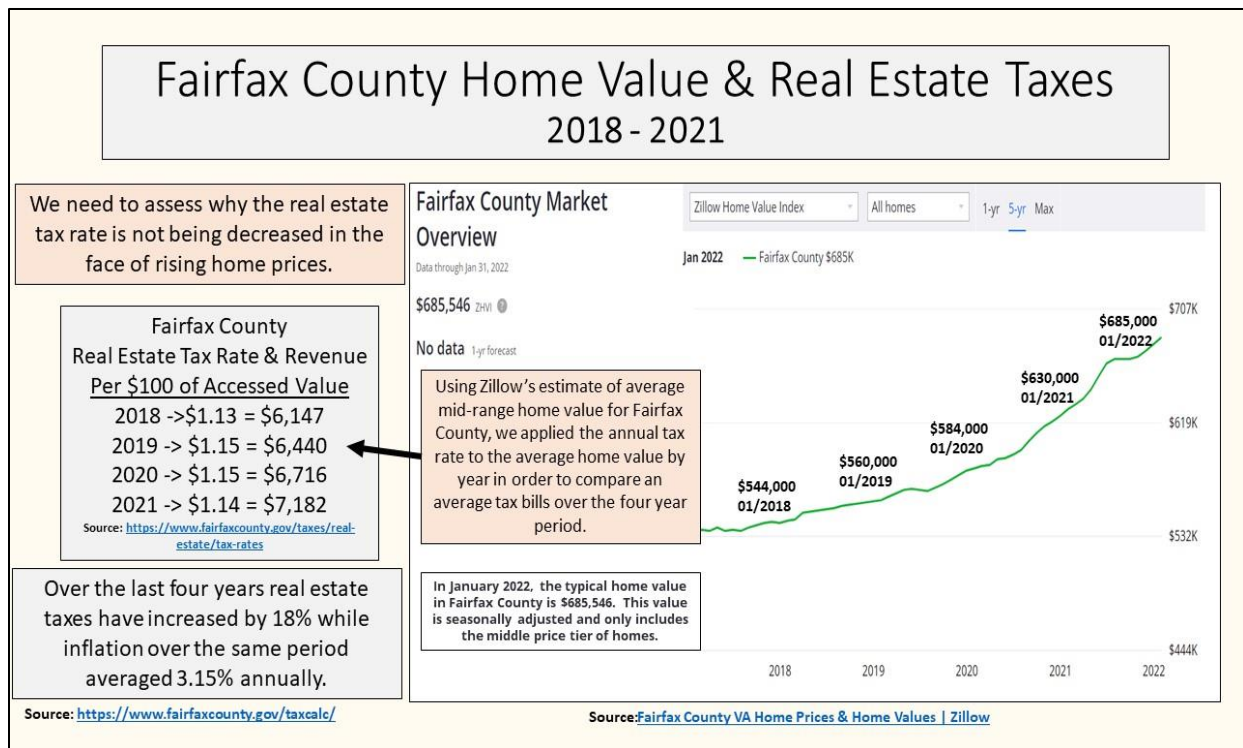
Fairfax County Home Value & Real Estate Taxes
2018 - 2021

We need to assess why the real estate tax rate is not being decreased in the face of rising home prices.

Fairfax County
Real Estate Tax Rate & Revenue
Per \$100 of Accessed Value
2018 ->\$1.13 = \$6,147
2019 -> \$1.15 = \$6,440
2020 -> \$1.15 = \$6,716
2021 -> \$1.14 = \$7,182
Source: https://www.fairfaxcounty.gov/taxes/real-estate/tax-rates

Over the last four years real estate taxes have increased by 18% while inflation over the same period averaged 3.15% annually.

Source: https://www.fairfaxcounty.gov/taxcalc/

Fairfax County Market Overview
Data through Jan 31, 2022
\$685,546 ZHVI
No data 1-yr forecast

Zillow Home Value Index | All homes | 1-yr 5-yr Max
Jan 2022 — Fairfax County \$685K

Using Zillow's estimate of average mid-range home value for Fairfax County, we applied the annual tax rate to the average home value by year in order to compare an average tax bills over the four year period.

\$544,000 01/2018
\$560,000 01/2019
\$584,000 01/2020
\$630,000 01/2021
\$685,000 01/2022

\$707K
\$619K
\$532K
\$444K

In January 2022, the typical home value in Fairfax County is \$685,546. This value is seasonally adjusted and only includes the middle price tier of homes.

2018 2019 2020 2021 2022

Source:Fairfax County VA Home Prices & Home Values | Zillow